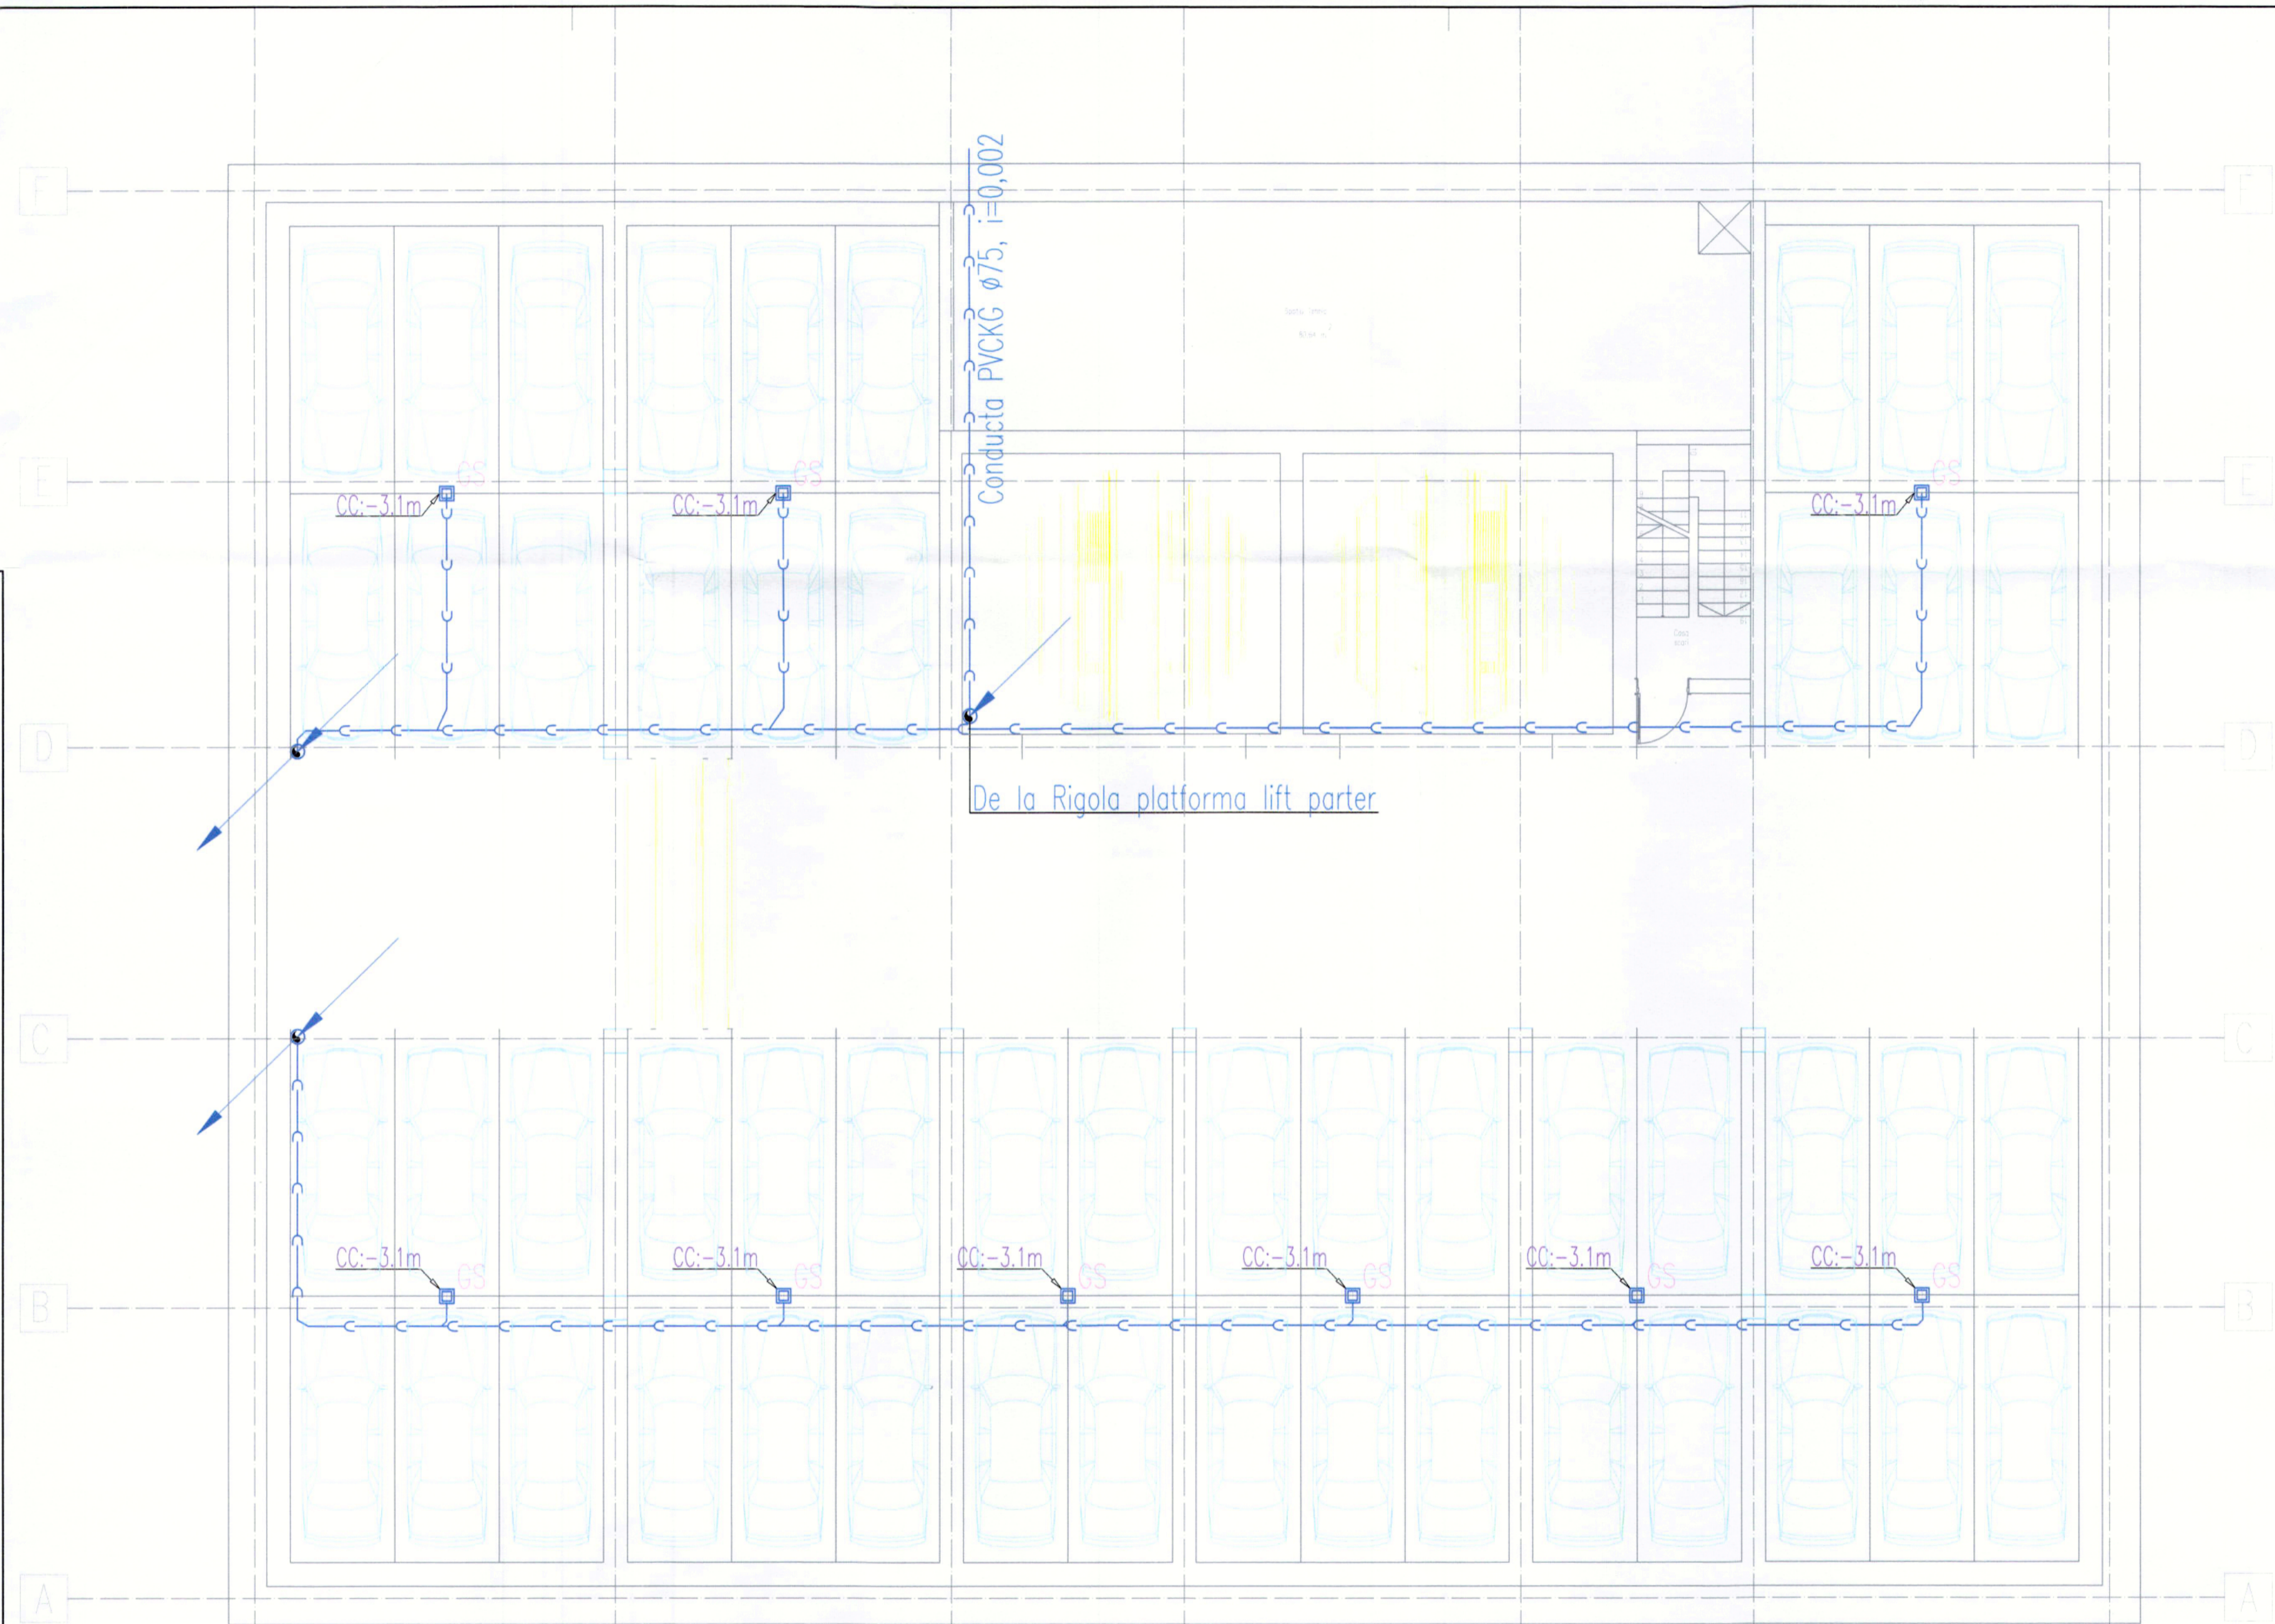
F

F

Conducta PVCKG ø75, i=0,002

E

E

GS
CC:-3.1m

GS
CC:-3.1m

GS
CC:-3.1m

D

D

De la Rigola platforma lift parter

C

C

CC:-3.1m
GS

CC:-3.1m
GS

CC:-3.1m
GS

CC:-3.1m
GS

CC:-3.1m
GS

CC:-3.1m
GS

B

B

A

A